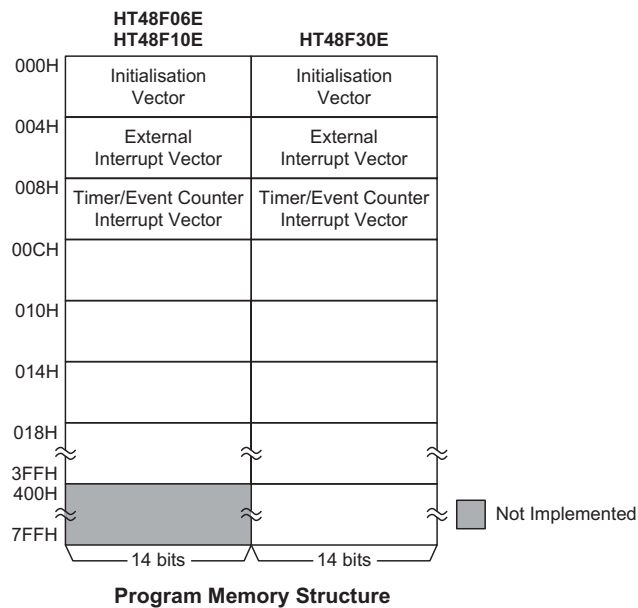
HT48F06E
HT48F10E

HT48F30E

000H
Initialisation Vector
Initialisation Vector

004H
External Interrupt Vector
External Interrupt Vector

008H
Timer/Event Counter Interrupt Vector
Timer/Event Counter Interrupt Vector

00CH

010H

014H

018H

3FFH
400H

7FFH

Not Implemented

14 bits
14 bits

Program Memory Structure